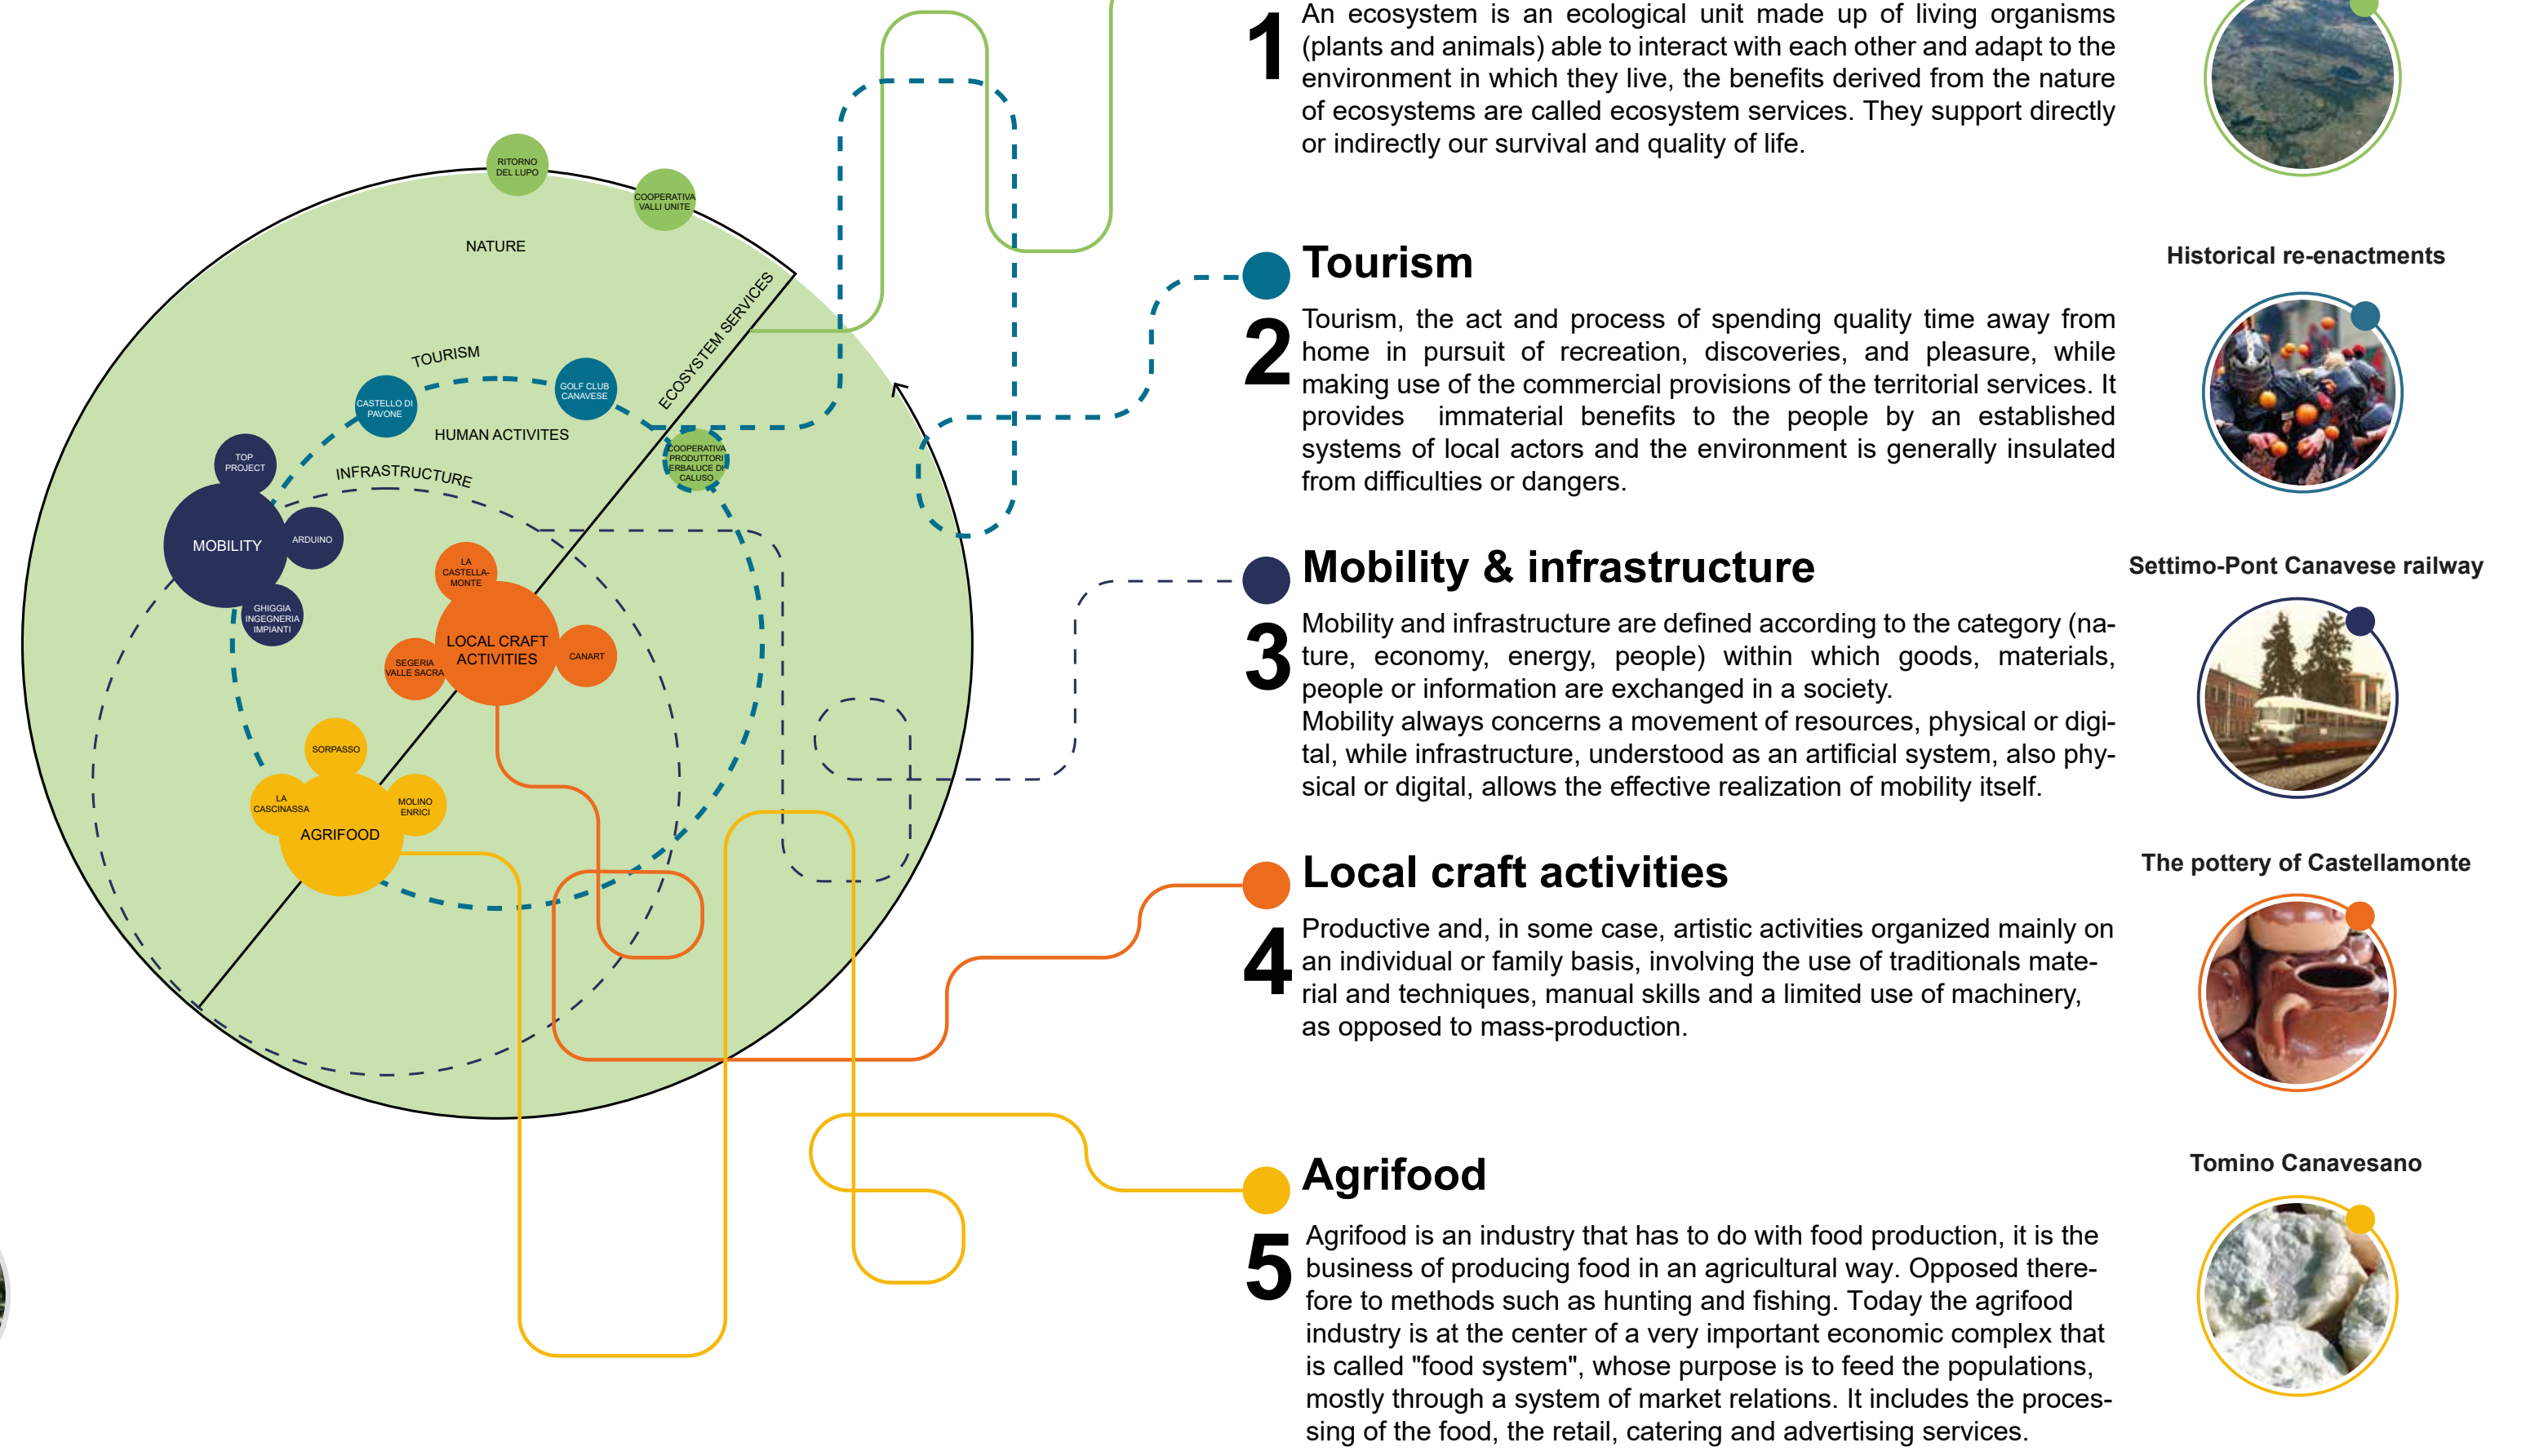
RITORNO DEL LUPO
COOPERATIVA VALLI UNITE
NATURE
ECOSYSTEM SERVICES
TOURISM
CASTELLO DI PAVONE
GOLF CLUB CANAVESE
HUMAN ACTIVITES
COOPERATIVA PRODUTTORI ERBALUCE DI CALUSO
TOP PROJECT
INFRASTRUCTURE
MOBILITY
ARDUINO
GHIGGIA INGEGNERIA IMPIANTI
LA CASTELLA-MONTE
LOCAL CRAFT ACTIVITIES
SEGERIA VALLE SACRA
CANART
SORPASSO
LA CASCINASSA
MOLINO ENRICI
AGRIFOOD

1 An ecosystem is an ecological unit made up of living organisms (plants and animals) able to interact with each other and adapt to the environment in which they live, the benefits derived from the nature of ecosystems are called ecosystem services. They support directly or indirectly our survival and quality of life.

Tourism
2 Tourism, the act and process of spending quality time away from home in pursuit of recreation, discoveries, and pleasure, while making use of the commercial provisions of the territorial services. It provides immaterial benefits to the people by an established systems of local actors and the environment is generally insulated from difficulties or dangers.

Historical re-enactments

Mobility & infrastructure
3 Mobility and infrastructure are defined according to the category (nature, economy, energy, people) within which goods, materials, people or information are exchanged in a society.
Mobility always concerns a movement of resources, physical or digital, while infrastructure, understood as an artificial system, also physical or digital, allows the effective realization of mobility itself.

Settimo-Pont Canavese railway

Local craft activities
4 Productive and, in some case, artistic activities organized mainly on an individual or family basis, involving the use of traditionals material and techniques, manual skills and a limited use of machinery, as opposed to mass-production.

The pottery of Castellamonte

Agrifood
5 Agrifood is an industry that has to do with food production, it is the business of producing food in an agricultural way. Opposed therefore to methods such as hunting and fishing. Today the agrifood industry is at the center of a very important economic complex that is called "food system", whose purpose is to feed the populations, mostly through a system of market relations. It includes the processing of the food, the retail, catering and advertising services.

Tomino Canavesano